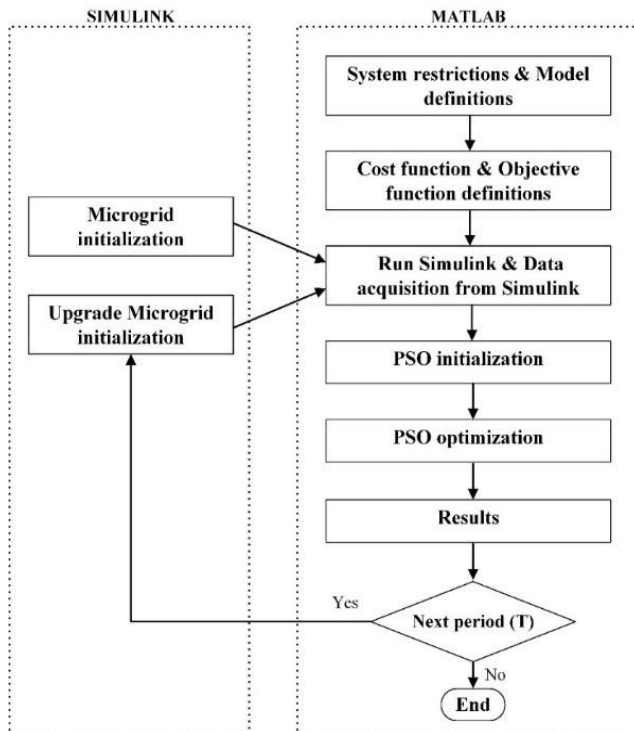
SIMULINK

Microgrid initialization

Upgrade Microgrid initialization

MATLAB

System restrictions & Model definitions

Cost function & Objective function definitions

Run Simulink & Data acquisition from Simulink

PSO initialization

PSO optimization

Results

Yes

Next period (T)

No

End